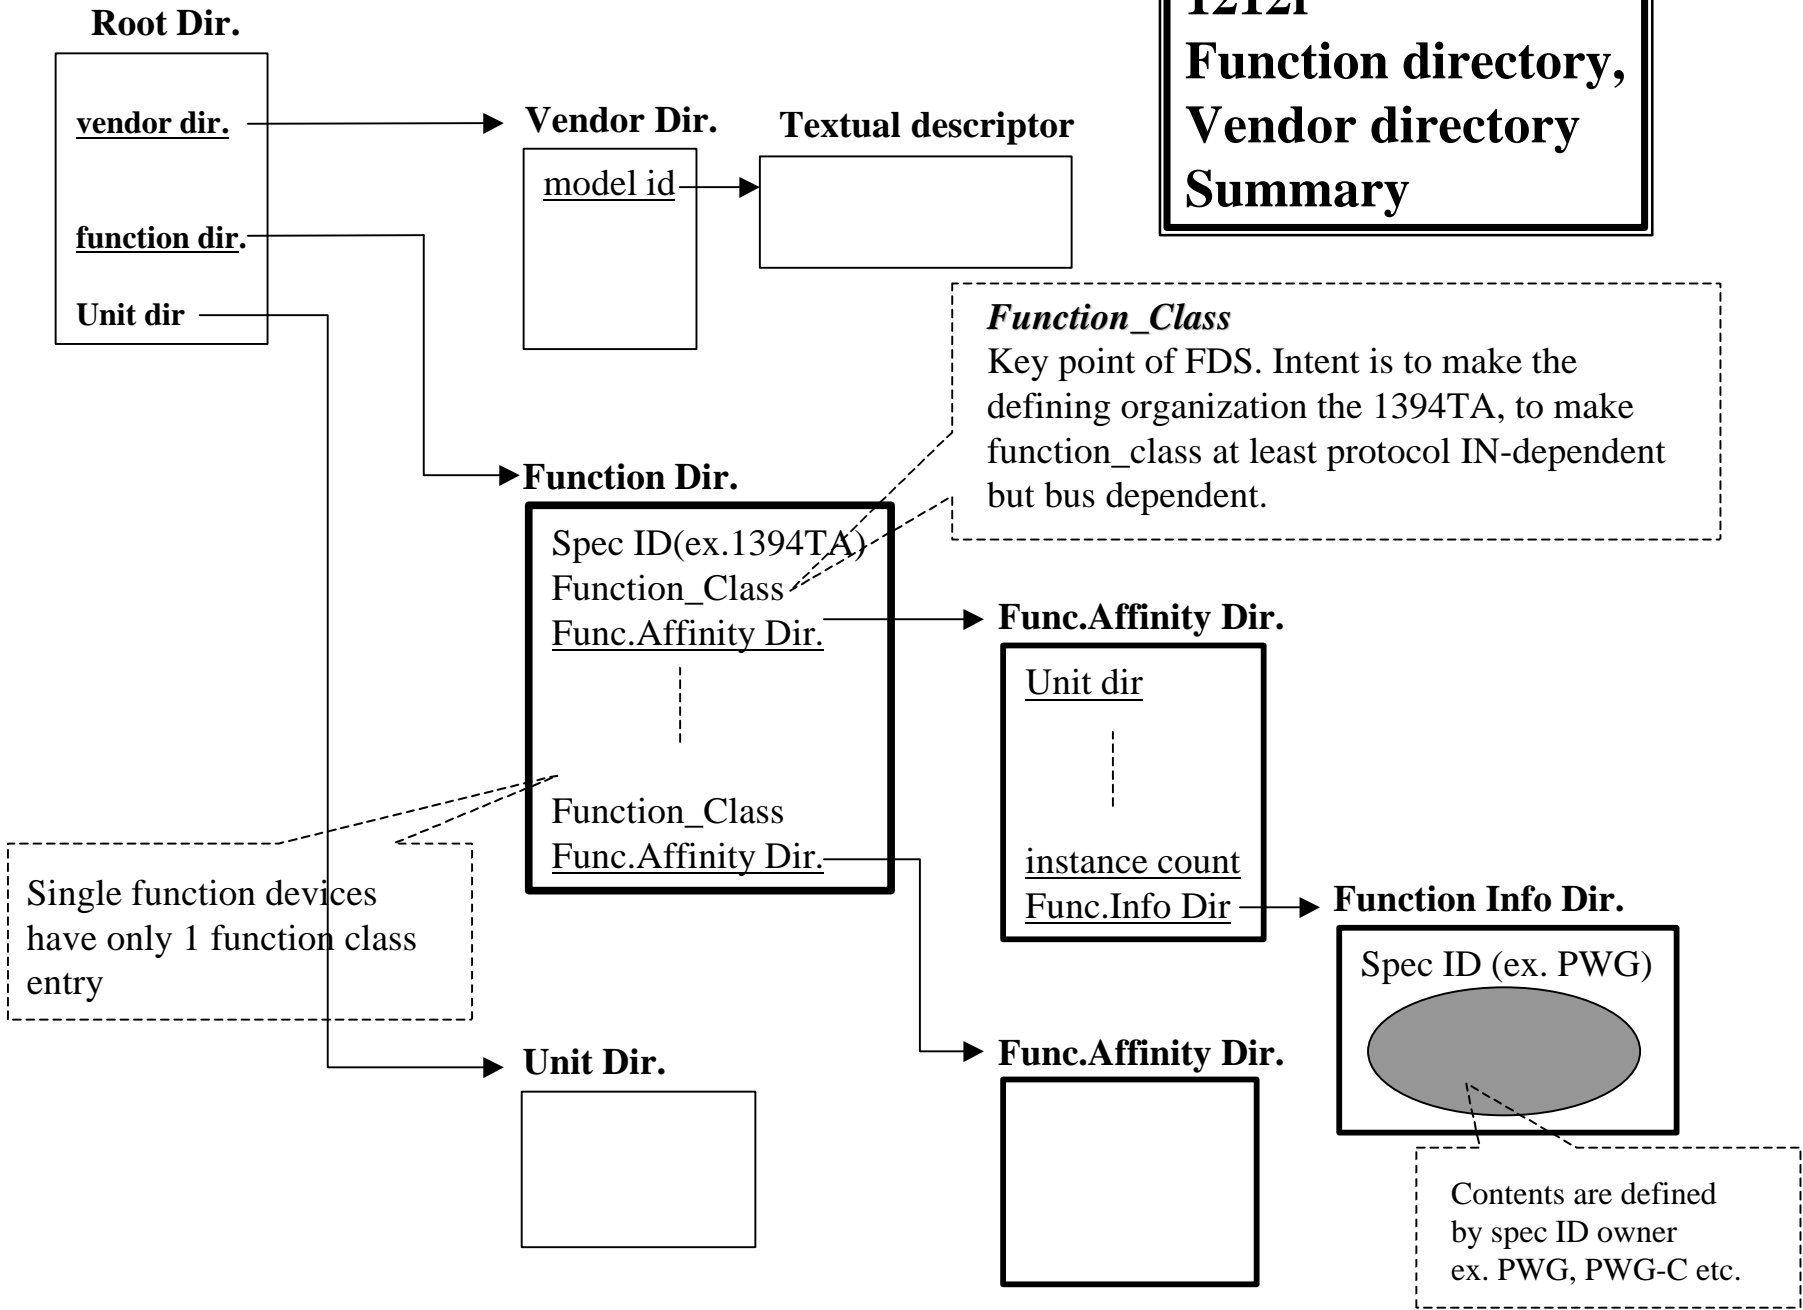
Root Dir.

vendor dir.

function dir.

Unit dir

Vendor Dir.

model id

Textual descriptor

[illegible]

Function directory, Vendor directory Summary

Function_Class
Key point of FDS. Intent is to make the defining organization the 1394TA, to make function_class at least protocol IN-dependent but bus dependent.

Function Dir.

Spec ID(ex.1394TA)
Function_Class
Func.Affinity Dir.

Function_Class
Func.Affinity Dir.

Func.Affinity Dir.

Unit dir

instance count
Func.Info Dir

Function Info Dir.

Spec ID (ex. PWG)

Single function devices have only 1 function class entry

Unit Dir.

Func.Affinity Dir.

Contents are defined by spec ID owner ex. PWG, PWG-C etc.